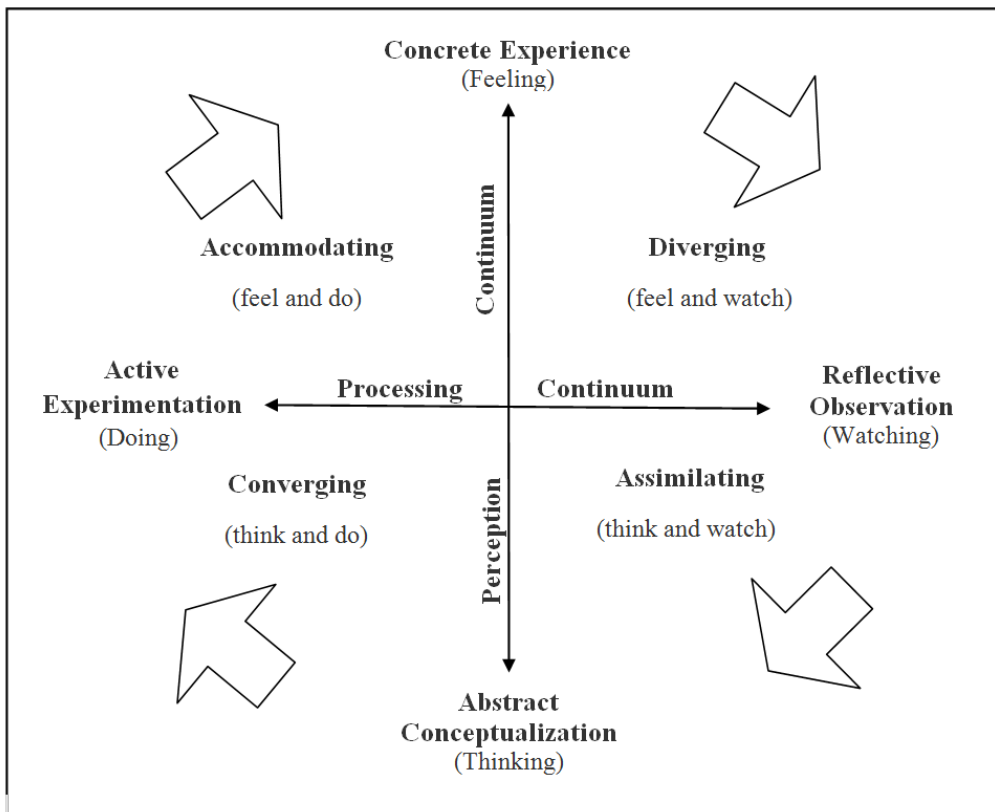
Concrete Experience
(Feeling)

Accommodating

(feel and do)

Continuum

Diverging

(feel and watch)

Active Experimentation
(Doing)

Processing

Continuum

Reflective Observation
(Watching)

Converging

(think and do)

Perception

Assimilating

(think and watch)

Abstract Conceptualization
(Thinking)